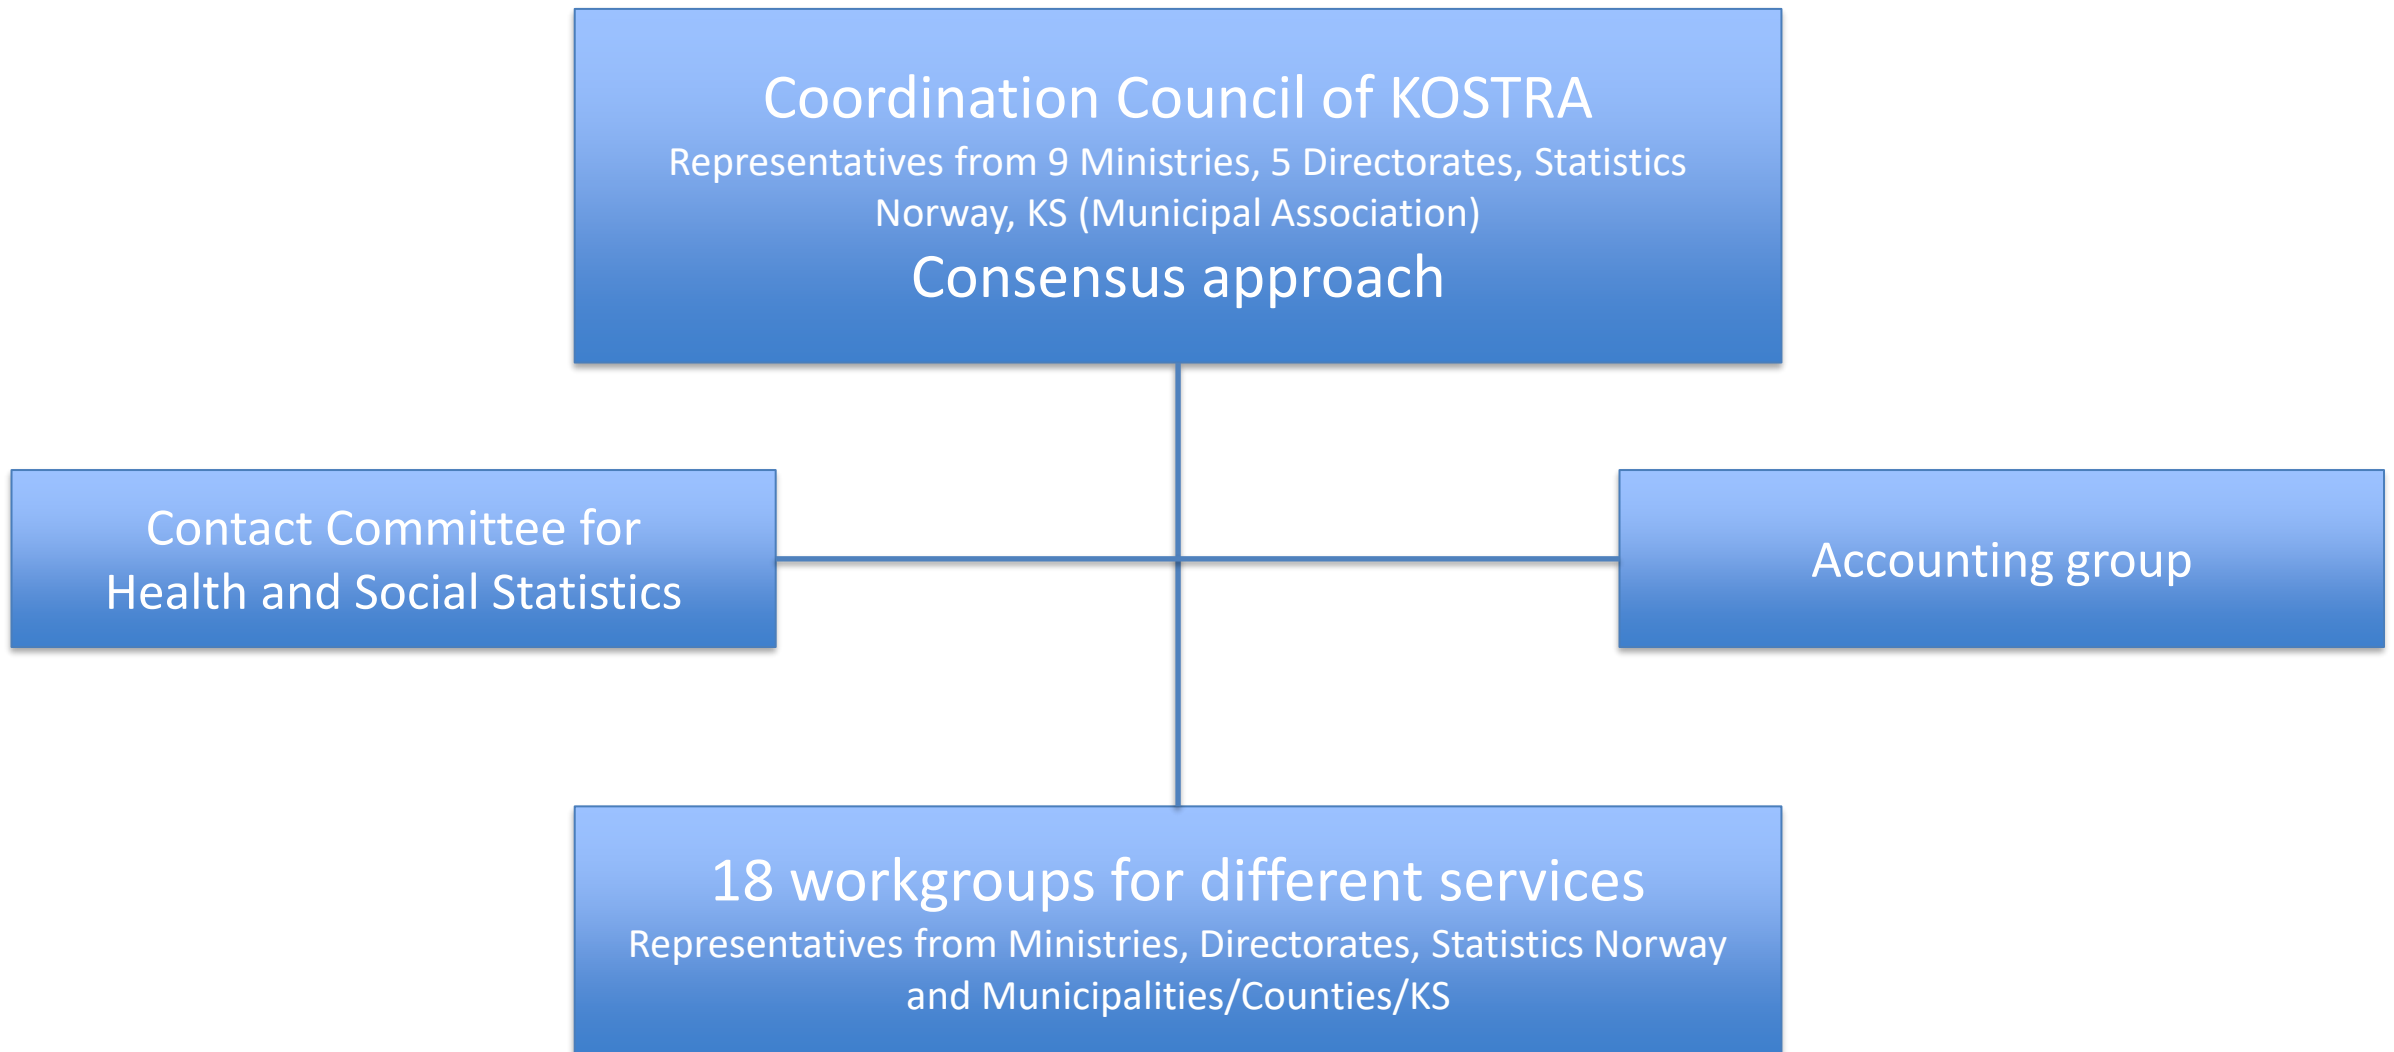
Coordination Council of KOSTRA
Representatives from 9 Ministries, 5 Directorates, Statistics Norway, KS (Municipal Association)
Consensus approach

Contact Committee for Health and Social Statistics

Accounting group

18 workgroups for different services
Representatives from Ministries, Directorates, Statistics Norway and Municipalities/Counties/KS